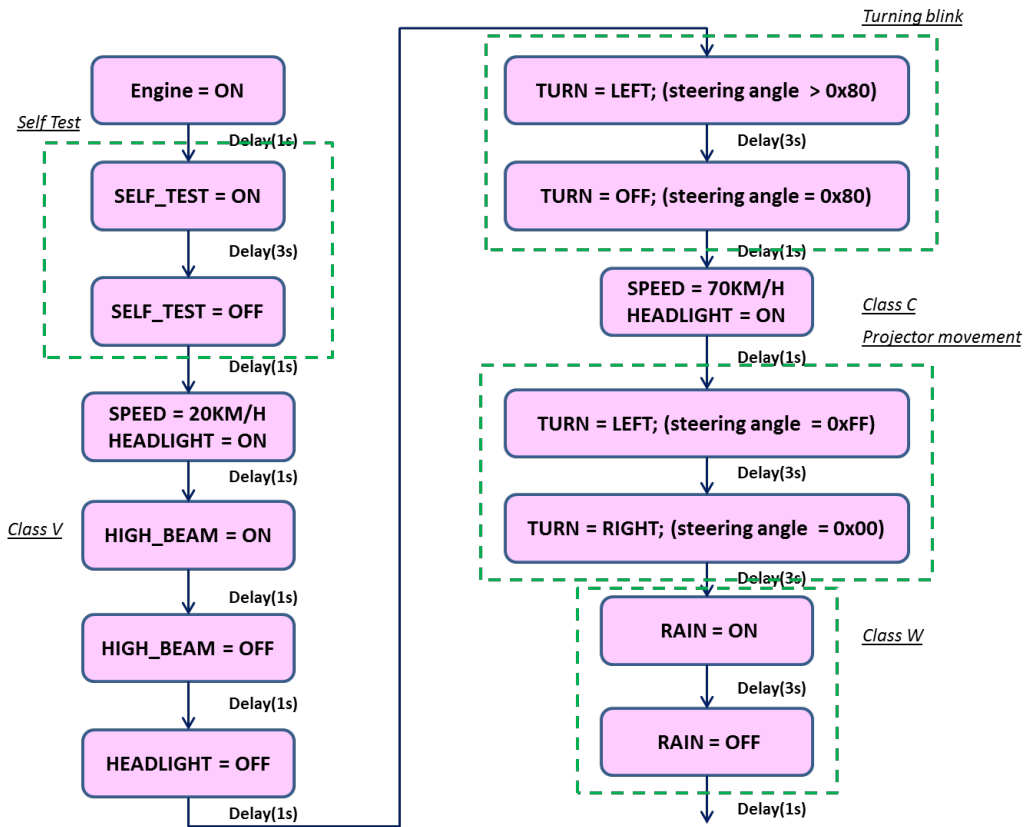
Engine = ON

Self Test

Delay(1s)

SELF_TEST = ON

Delay(3s)

SELF_TEST = OFF

Delay(1s)

SPEED = 20KM/H
HEADLIGHT = ON

Delay(1s)

Class V

HIGH_BEAM = ON

Delay(1s)

HIGH_BEAM = OFF

Delay(1s)

HEADLIGHT = OFF

Delay(1s)

Turning blink

TURN = LEFT; (steering angle > 0x80)

Delay(3s)

TURN = OFF; (steering angle = 0x80)

Delay(1s)

SPEED = 70KM/H
HEADLIGHT = ON

Class C

Projector movement

Delay(1s)

TURN = LEFT; (steering angle 0xFF)

Delay(3s)

TURN = RIGHT; (steering angle = 0x00)

Delay(3s)

RAIN = ON

Class W

Delay(3s)

RAIN = OFF

Delay(1s)